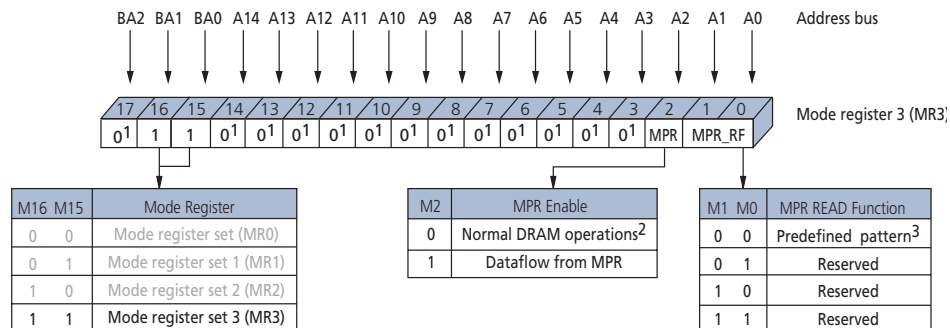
BA2 BA1 BA0 A14 A13 A12 A11 A10 A9 A8 A7 A6 A5 A4 A3 A2 A1 A0 Address bus

17 16 15 14 13 12 11 10 9 8 7 6 5 4 3 2 1 0

$0^1$ 1 1 $0^1$ $0^1$ $0^1$ $0^1$ $0^1$ $0^1$ $0^1$ $0^1$ $0^1$ $0^1$ $0^1$ $0^1$ MPR MPR_RF

Mode register 3 (MR3)

| M16 | M15 | Mode Register |
|---|---|---|
| 0 | 0 | Mode register set (MR0) |
| 0 | 1 | Mode register set 1 (MR1) |
| 1 | 0 | Mode register set 2 (MR2) |
| 1 | 1 | Mode register set 3 (MR3) |

| M2 | MPR Enable |
|---|---|
| 0 | Normal DRAM operations$^2$ |
| 1 | Dataflow from MPR |

| M1 | M0 | MPR READ Function |
|---|---|---|
| 0 | 0 | Predefined pattern$^3$ |
| 0 | 1 | Reserved |
| 1 | 0 | Reserved |
| 1 | 1 | Reserved |